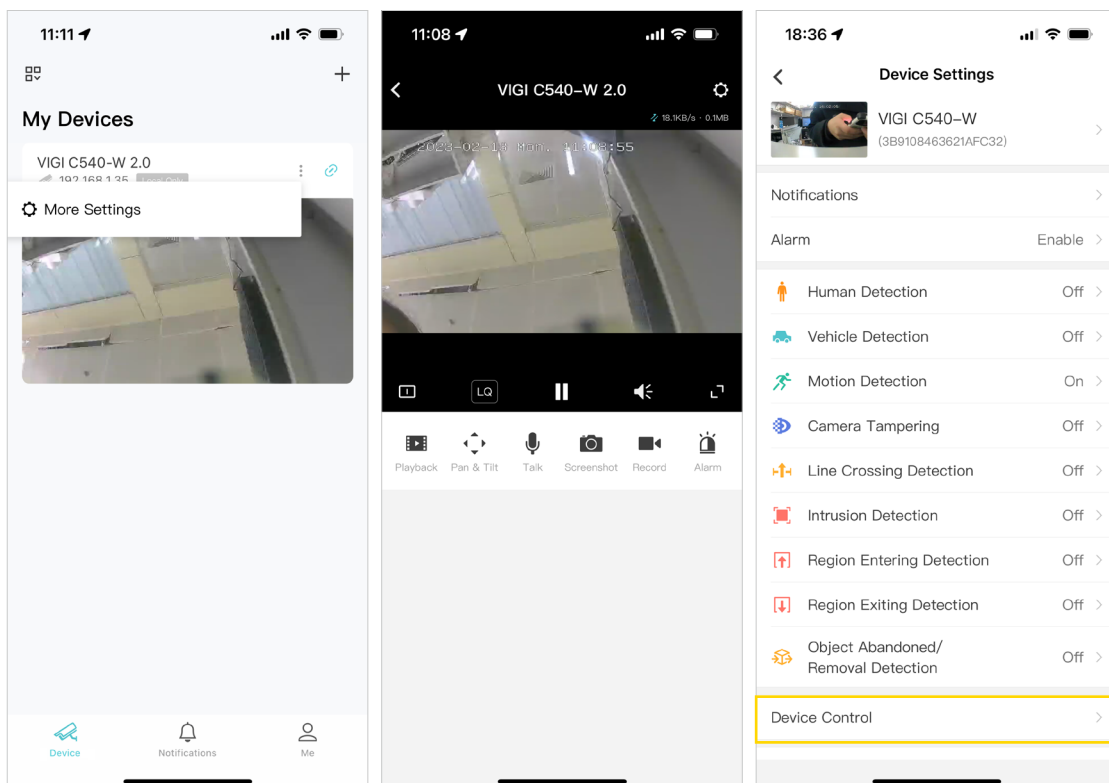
11:11

My Devices

VIGI C540-W 2.0

192.168.1.35 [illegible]

More Settings

Device

Notifications

Me

11:08

VIGI C540-W 2.0

18.1KB/s · 0.1MB

2023-02-13 Mon. 11:08:55

LQ

Playback

Pan & Tilt

Talk

Screenshot

Record

Alarm

18:36

Device Settings

VIGI C540-W

(3B9108463621AFC32)

Notifications

Alarm Enable

Human Detection Off

Vehicle Detection Off

Motion Detection On

Camera Tampering Off

Line Crossing Detection Off

Intrusion Detection Off

Region Entering Detection Off

Region Exiting Detection Off

Object Abandoned/ Removal Detection Off

Device Control